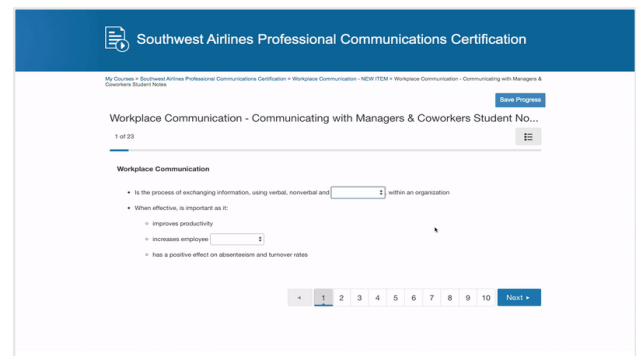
Southwest Airlines Professional Communications Certification

My Courses » Southwest Airlines Professional Communications Certification » Workplace Communication - NEW ITEM » Workplace Communication - Communicating with Managers & Coworkers Student Notes

Save Progress

Workplace Communication - Communicating with Managers & Coworkers Student No...

1 of 23

Workplace Communication

- Is the process of exchanging information, using verbal, nonverbal and [dropdown] within an organization
- When effective, is important as it:
  - improves productivity
  - increases employee [dropdown]
  - has a positive effect on absenteeism and turnover rates

◂ 1 2 3 4 5 6 7 8 9 10 Next ▸